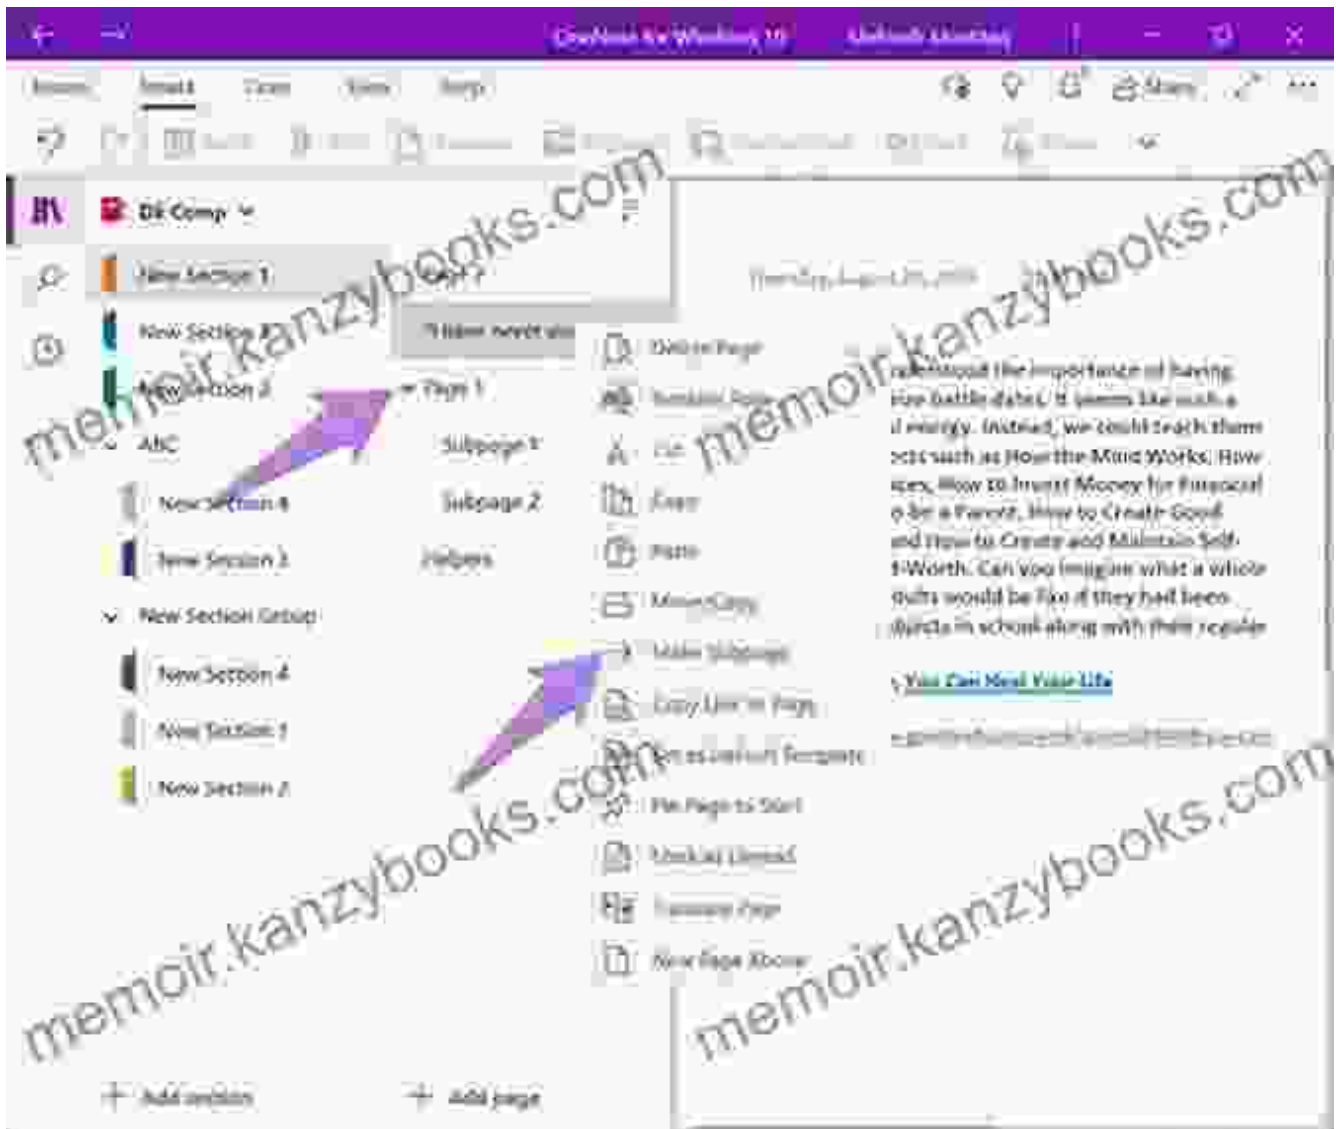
OneNote for Windows 10 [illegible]

Home Insert Draw View Help

Share

DK Comp

New Section 1

New Section 2

New Section 3

ABC

New Section 4

New Section 3

New Section Group

New Section 4

New Section 1

New Section 2

Page 1

Subpage 1

Subpage 2

Helpers

Delete Page

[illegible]

Cut

Copy

Paste

Move/Copy

Make Subpage

Copy Link to Page

Set as Default Template

Pin Page to Start

Mark as Unread

Translate Page

New Page Above

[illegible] the importance of having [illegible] battle dates. It seems like such a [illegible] energy. Instead, we could teach them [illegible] such as How the Mind Works, How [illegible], How to Invest Money for Financial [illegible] be a Parent, How to Create Good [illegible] and How to Create and Maintain Self-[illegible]-Worth. Can you imagine what a whole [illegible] would be like if they had been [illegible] in school along with their regular

You Can Heal Your Life

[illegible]

Add section

Add page

memoir.kanzybooks.com

memoir.kanzybooks.com

memoir.kanzybooks.com

memoir.kanzybooks.com